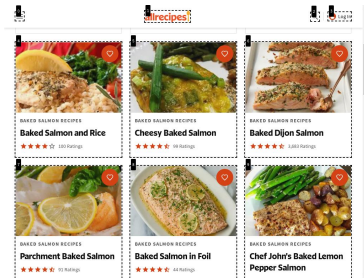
allrecipes

Log In

BAKED SALMON RECIPES
Baked Salmon and Rice
180 Ratings

BAKED SALMON RECIPES
Cheesy Baked Salmon
98 Ratings

BAKED SALMON RECIPES
Baked Dijon Salmon
3,683 Ratings

BAKED SALMON RECIPES
Parchment Baked Salmon
91 Ratings

BAKED SALMON RECIPES
Baked Salmon in Foil
44 Ratings

BAKED SALMON RECIPES
Chef John's Baked Lemon Pepper Salmon